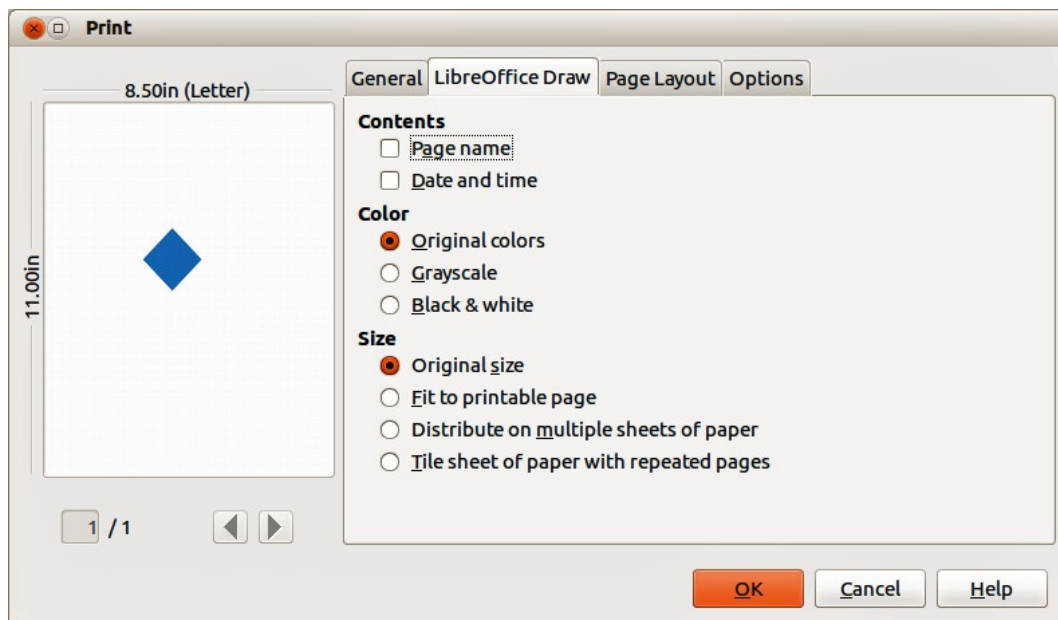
Print

8.50in (Letter)

11.00in

1 / 1

General LibreOffice Draw Page Layout Options

Contents

Page name

Date and time

Color

Original colors

Grayscale

Black & white

Size

Original size

Fit to printable page

Distribute on multiple sheets of paper

Tile sheet of paper with repeated pages

OK Cancel Help